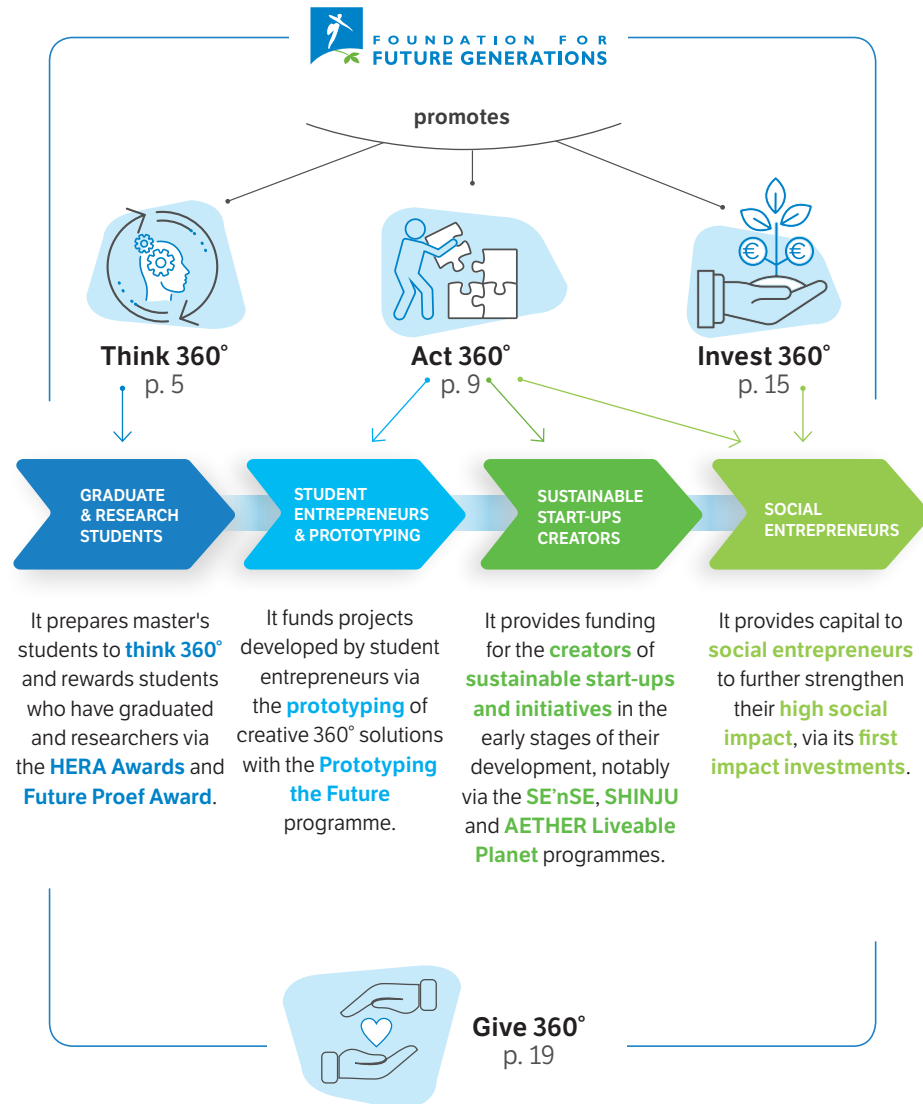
FOUNDATION FOR
FUTURE GENERATIONS

promotes

Think 360°
p. 5

Act 360°
p. 9

Invest 360°
p. 15

GRADUATE & RESEARCH STUDENTS

STUDENT ENTREPRENEURS & PROTOTYPING

SUSTAINABLE START-UPS CREATORS

SOCIAL ENTREPRENEURS

It prepares master's students to think 360° and rewards students who have graduated and researchers via the HERA Awards and Future Proef Award.

It funds projects developed by student entrepreneurs via the prototyping of creative 360° solutions with the Prototyping the Future programme.

It provides funding for the creators of sustainable start-ups and initiatives in the early stages of their development, notably via the SE'nSE, SHINJU and AETHER Liveable Planet programmes.

It provides capital to social entrepreneurs to further strengthen their high social impact, via its first impact investments.

Give 360°
p. 19